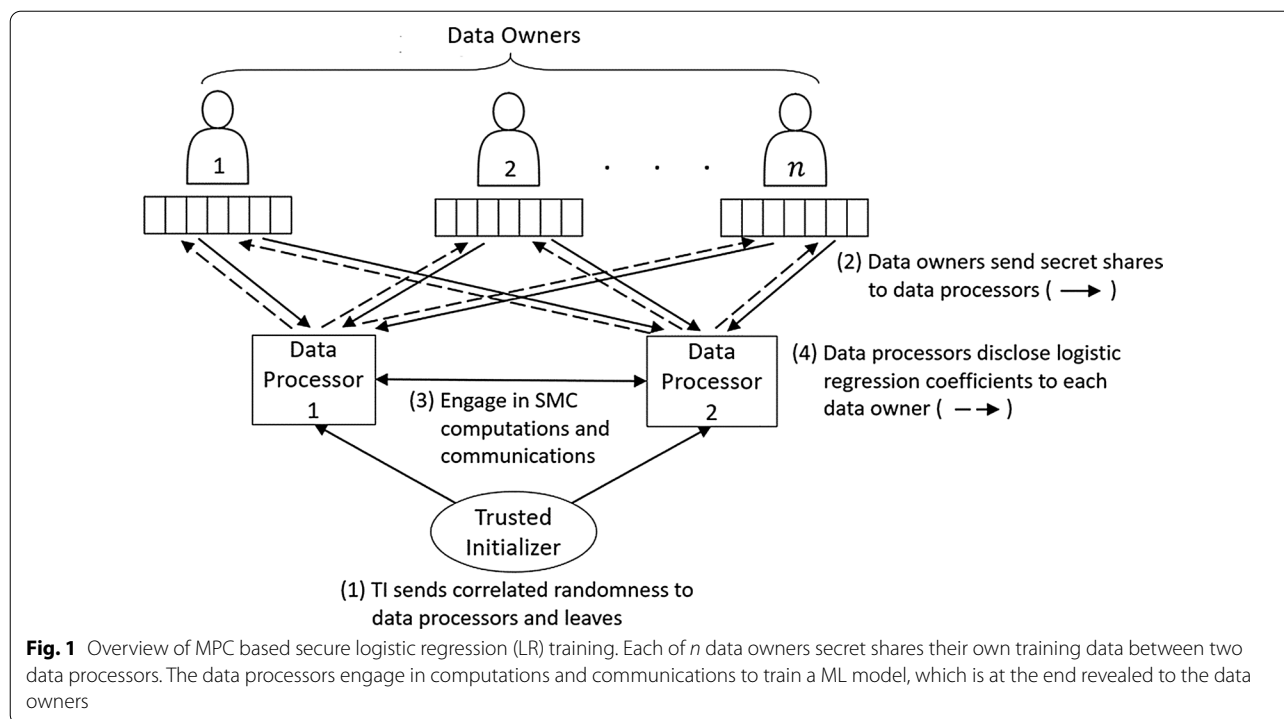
Data Owners

1

2

. . .

$n$

(2) Data owners send secret shares to data processors ( $\longrightarrow$ )

Data Processor 1

Data Processor 2

(4) Data processors disclose logistic regression coefficients to each data owner ( $-\rightarrow$ )

(3) Engage in SMC computations and communications

Trusted Initializer

(1) TI sends correlated randomness to data processors and leaves

**Fig. 1** Overview of MPC based secure logistic regression (LR) training. Each of *n* data owners secret shares their own training data between two data processors. The data processors engage in computations and communications to train a ML model, which is at the end revealed to the data owners